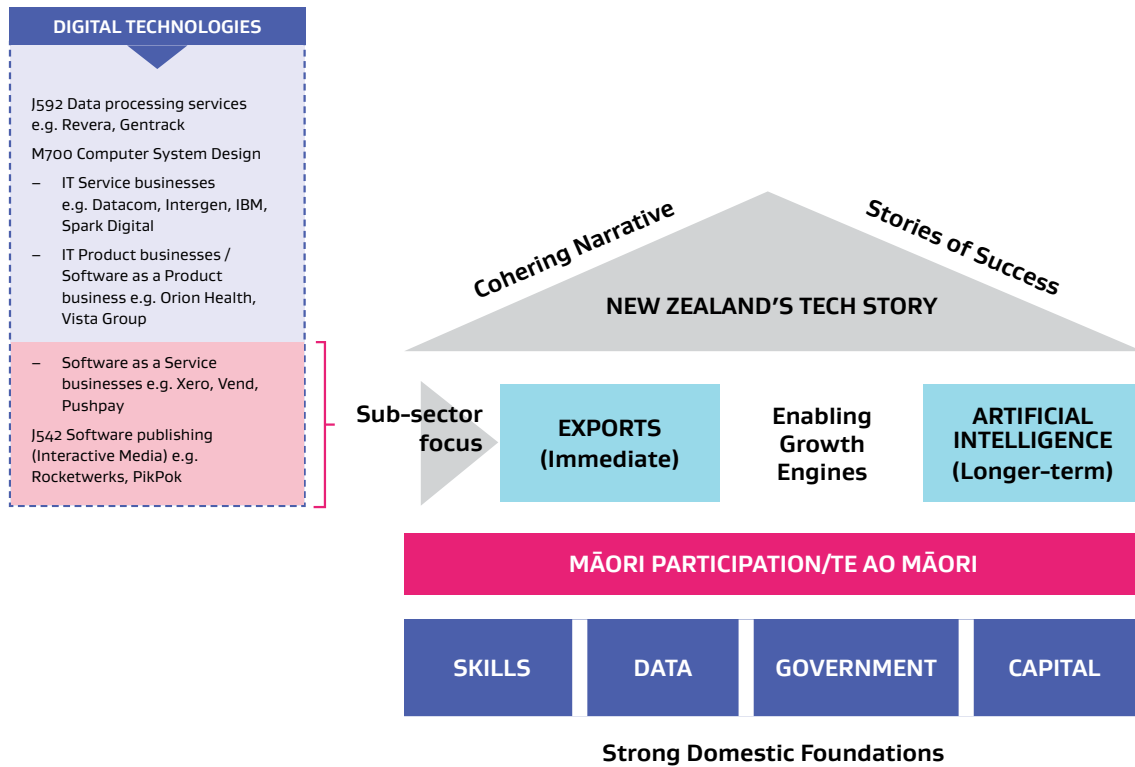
DIGITAL TECHNOLOGIES

J592 Data processing services e.g. Revera, Gentrack

M700 Computer System Design

– IT Service businesses e.g. Datacom, Intergen, IBM, Spark Digital

– IT Product businesses / Software as a Product business e.g. Orion Health, Vista Group

– Software as a Service businesses e.g. Xero, Vend, Pushpay

J542 Software publishing (Interactive Media) e.g. Rocketwerks, PikPok

Cohering Narrative

Stories of Success

NEW ZEALAND'S TECH STORY

Sub-sector focus

EXPORTS (Immediate)

Enabling Growth Engines

ARTIFICIAL INTELLIGENCE (Longer-term)

MĀORI PARTICIPATION/TE AO MĀORI

| SKILLS | DATA | GOVERNMENT | CAPITAL |
|---|---|---|---|

Strong Domestic Foundations